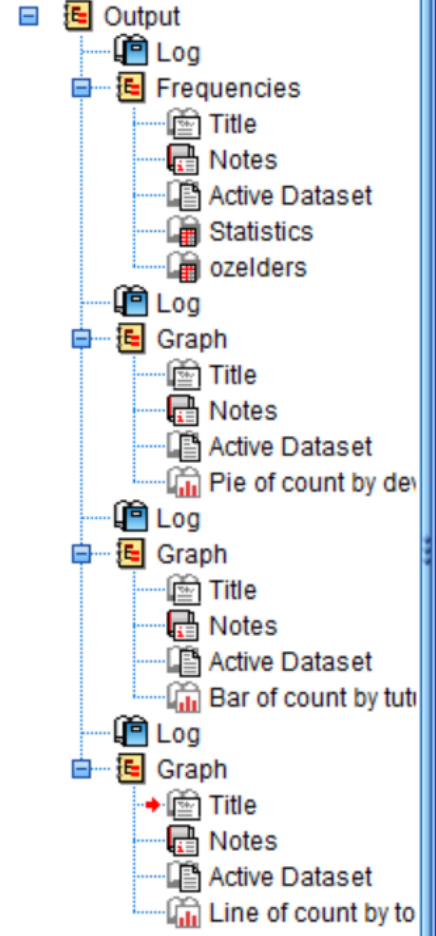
Output
Log
Frequencies
Title
Notes
Active Dataset
Statistics
ozelders
Log
Graph
Title
Notes
Active Dataset
Pie of count by dev
Log
Graph
Title
Notes
Active Dataset
Bar of count by tut
Log
Graph
Title
Notes
Active Dataset
Line of count by to